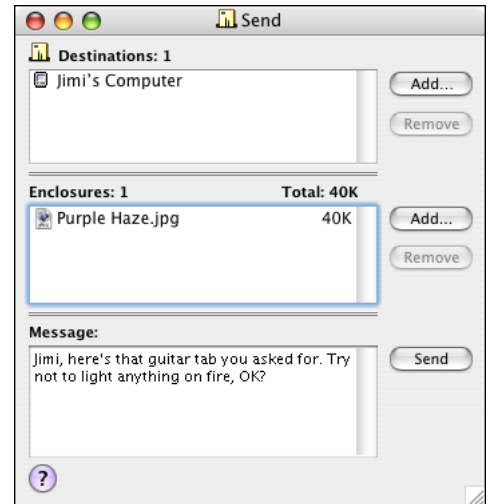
Send

Destinations: 1

Jimi's Computer

Add...

Remove

Enclosures: 1

Total: 40K

Purple Haze.jpg

40K

Add...

Remove

Message:

Jimi, here's that guitar tab you asked for. Try not to light anything on fire, OK?

Send

?